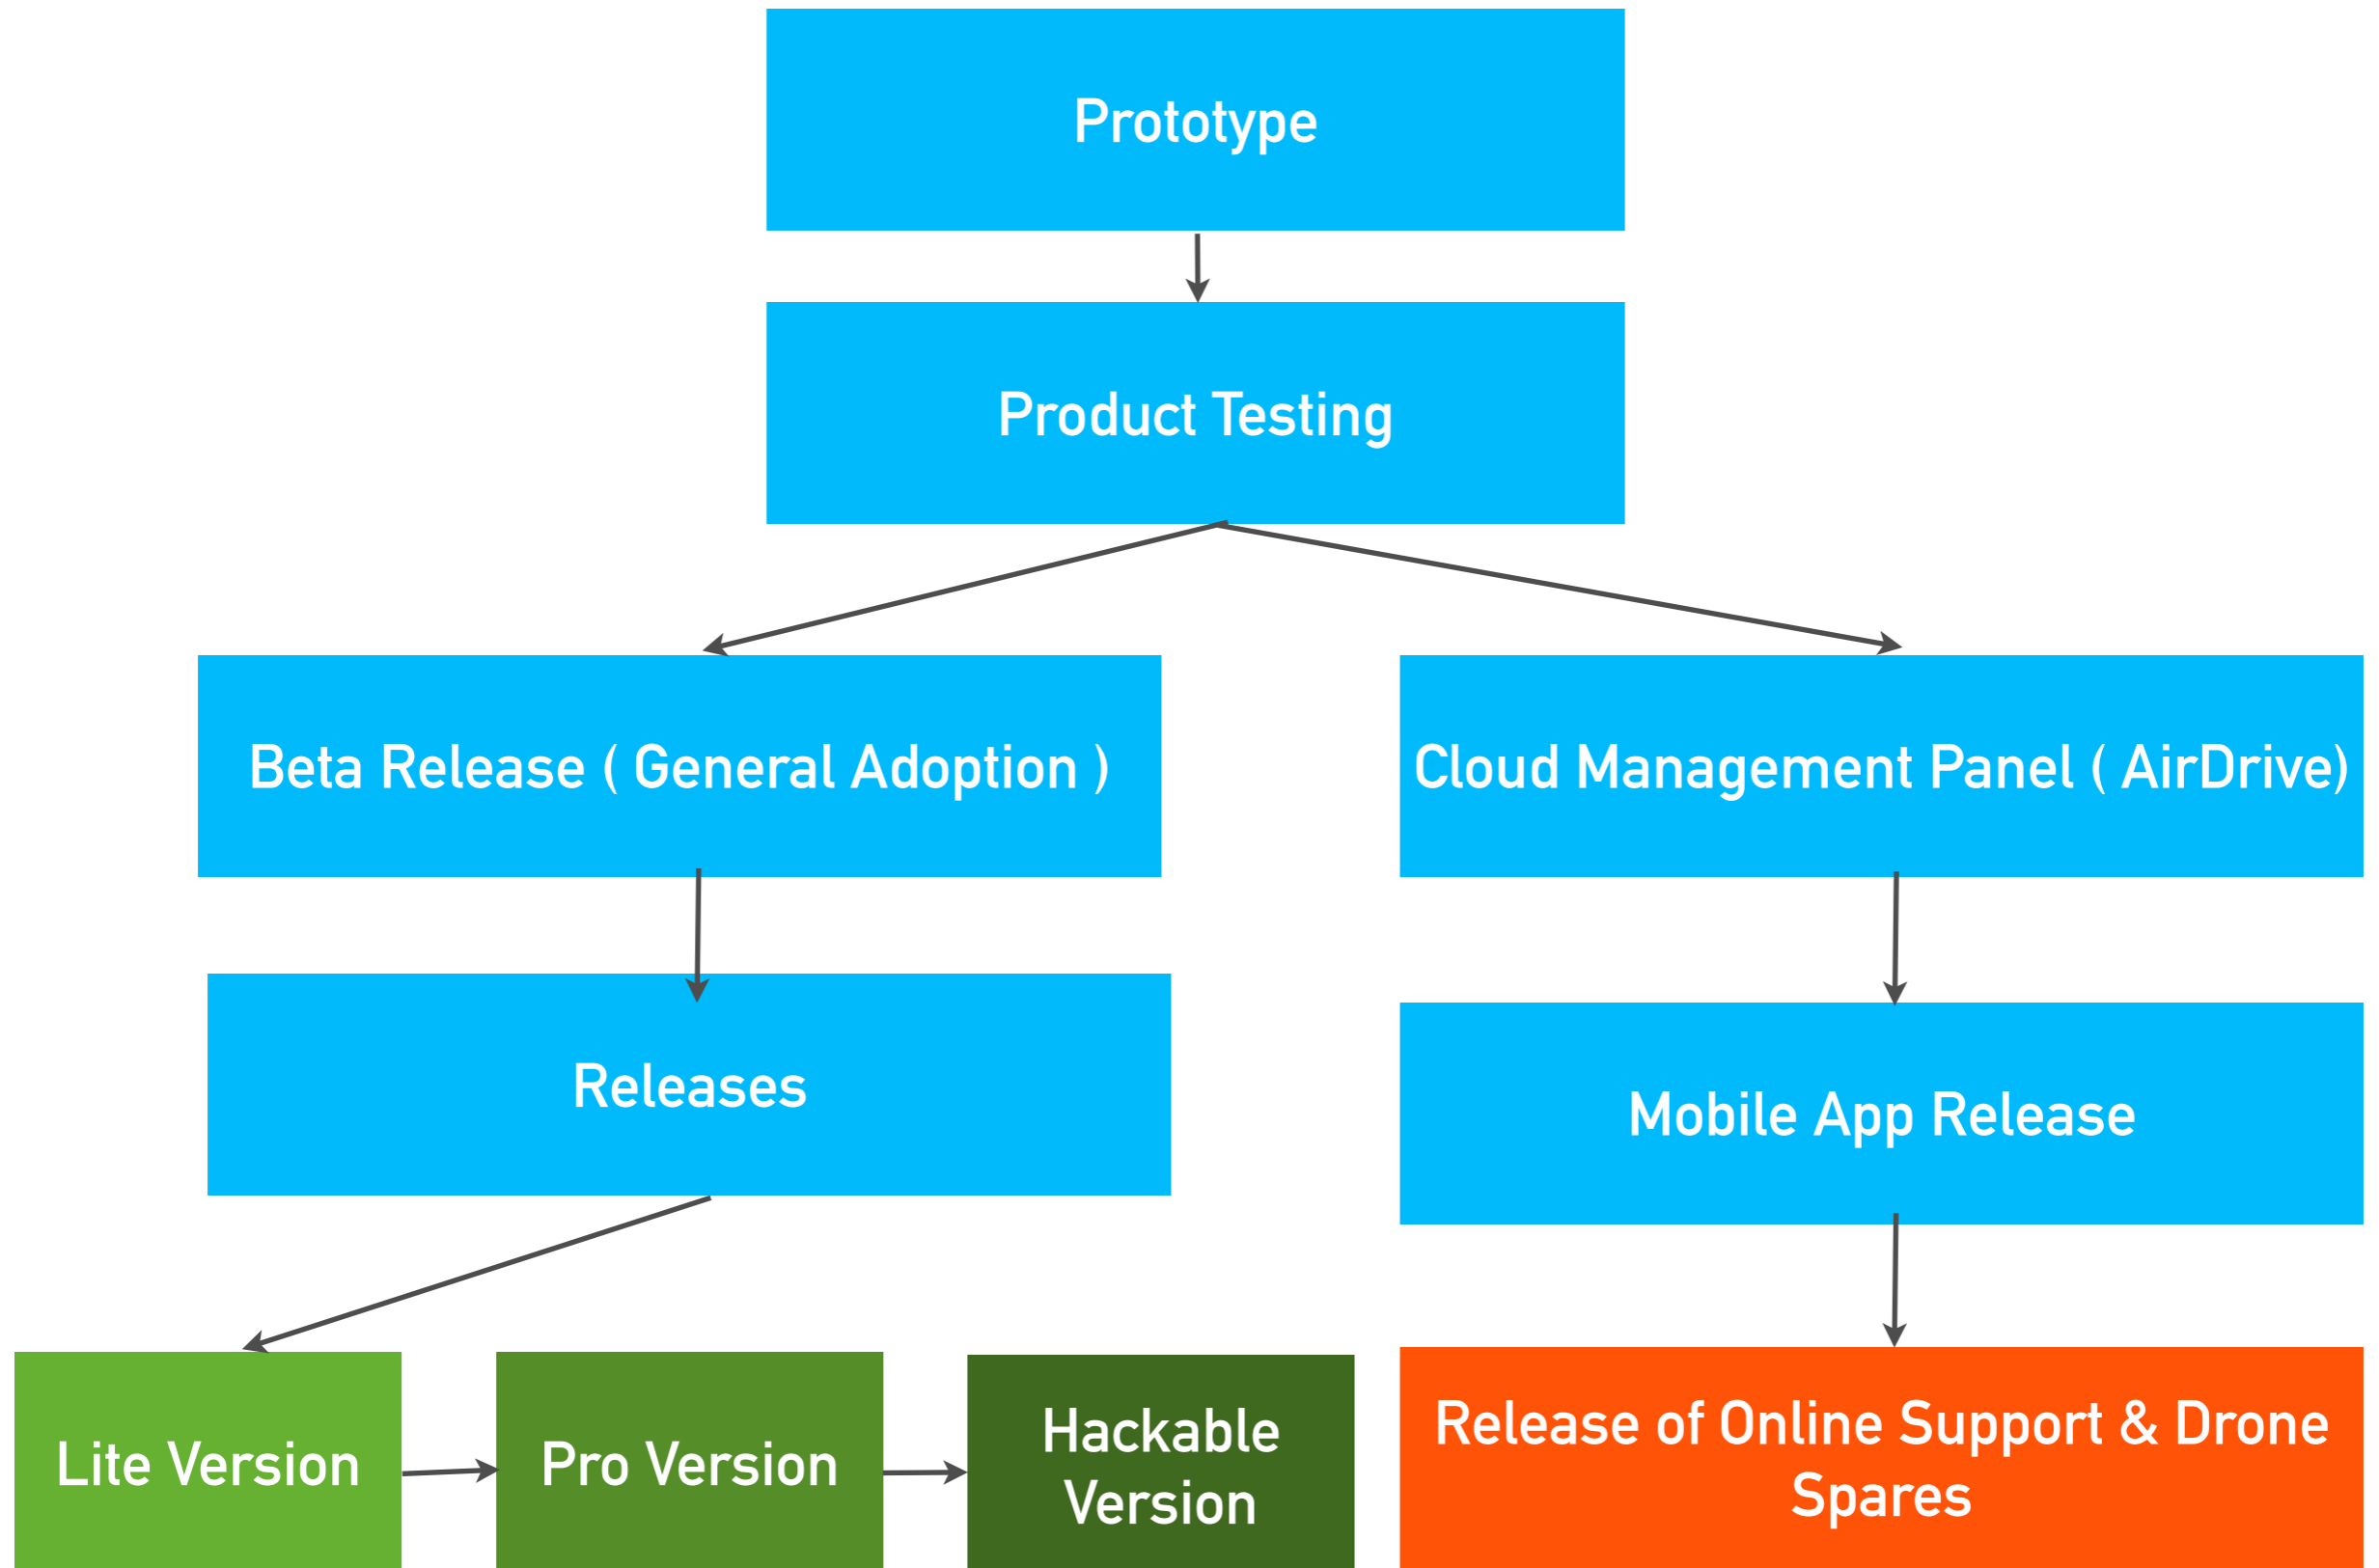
Prototype

Product Testing

Beta Release ( General Adoption )

Cloud Management Panel ( AirDrive)

Releases

Mobile App Release

Lite Version

Pro Version

Hackable Version

Release of Online Support & Drone Spares